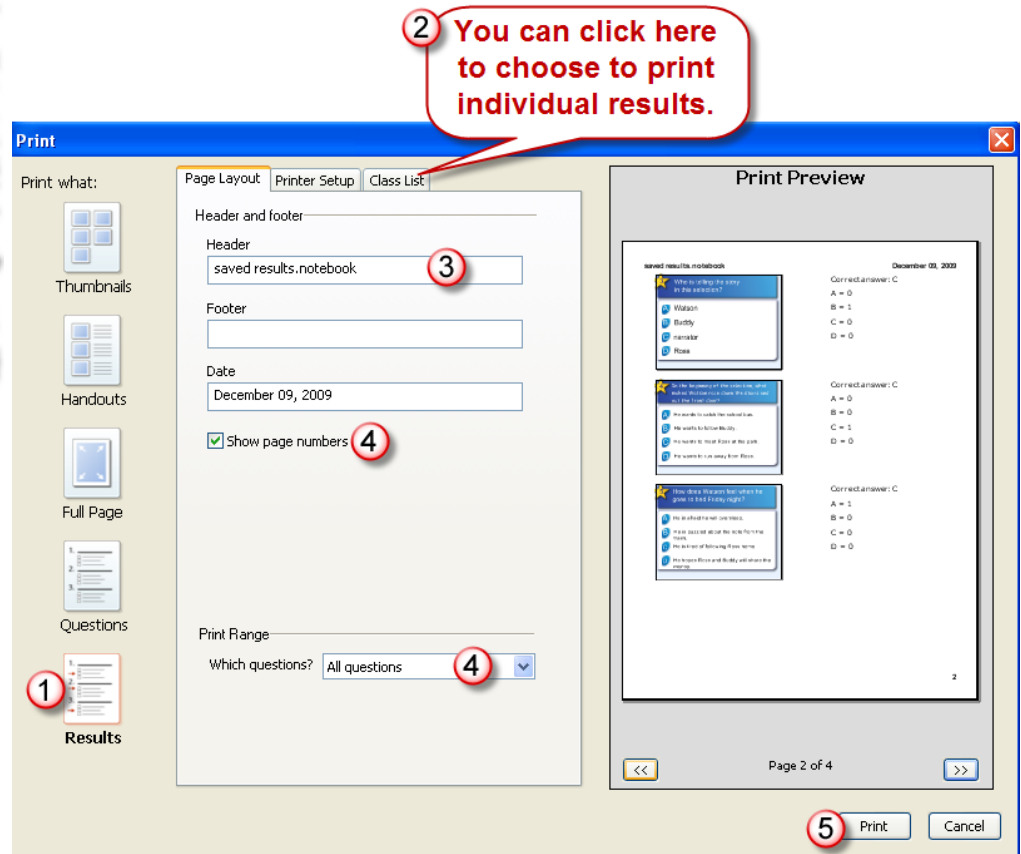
2 You can click here to choose to print individual results.

Print

Print what:

Thumbnails

Handouts

Full Page

Questions

1 Results

Page Layout | Printer Setup | Class List

Header and footer

Header

saved results.notebook 3

Footer

Date

December 09, 2009

Show page numbers 4

Print Range

Which questions? All questions 4

Print Preview

saved results.notebook December 09, 2009

Who is telling the story in this selection?

Watson

Buddy

narrator

Rose

Correct answer: C
A = 0
B = 1
C = 0
D = 0

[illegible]

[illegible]

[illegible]

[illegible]

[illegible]

Correct answer: C
A = 0
B = 0
C = 1
D = 0

How does Watson feel when he goes to find Freddy night?

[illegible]

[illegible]

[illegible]

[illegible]

Correct answer: C
A = 1
B = 0
C = 0
D = 0

2

<<

Page 2 of 4

>>

5 Print

Cancel